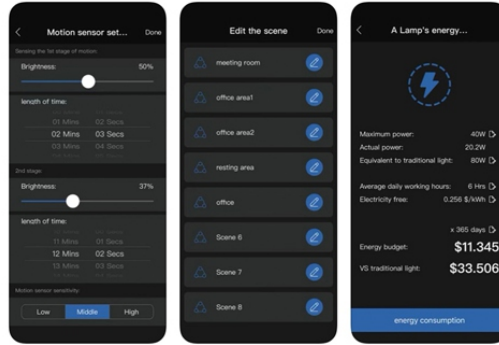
<
Motion sensor set...
Done
Sensing the 1st stage of motion
Brightness:
50%
length of time:
01 Mins
02 Secs
02 Mins
03 Secs
03 Mins
04 Secs
2nd stage
Brightness:
37%
length of time:
11 Mins
01 Secs
12 Mins
02 Secs
13 Mins
03 Secs
Motion sensor sensitivity
Low
Middle
High

Edit the scene
Done
meeting room
office area1
office area2
resting area
office
Scene 6
Scene 7
Scene 8

<
A Lamp's energy...
Maximum power:
40W
Actual power:
20.2W
Equivalent to traditional light:
80W
Average daily working hours:
6 Hrs
Electricity free:
0.256 $/kWh
x 365 days
Energy budget:
$11.345
VS traditional light:
$33.506
energy consumption